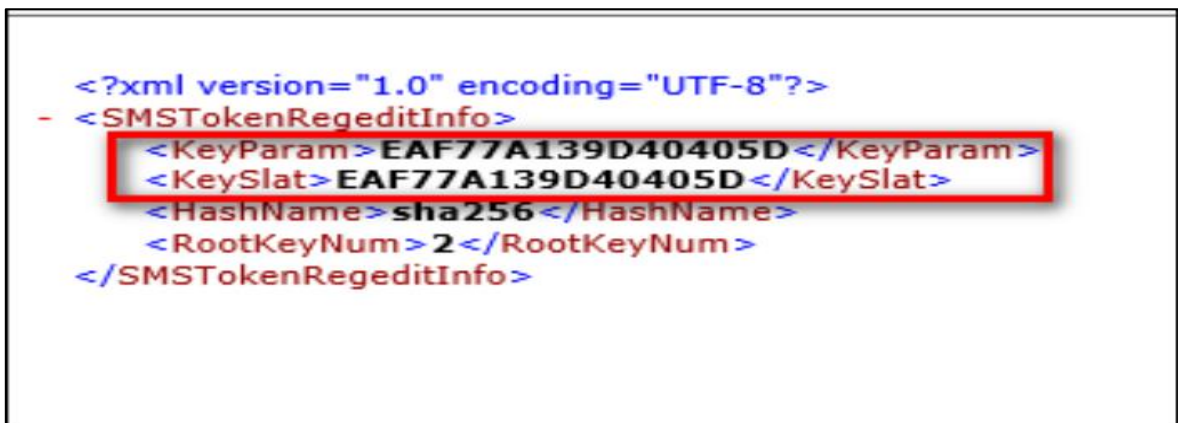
<?xml version="1.0" encoding="UTF-8"?>
- <SMSTokenRegeditInfo>
<KeyParam>EAF77A139D40405D</KeyParam>
<KeySlat>EAF77A139D40405D</KeySlat>
<HashName>sha256</HashName>
<RootKeyNum>2</RootKeyNum>
</SMSTokenRegeditInfo>